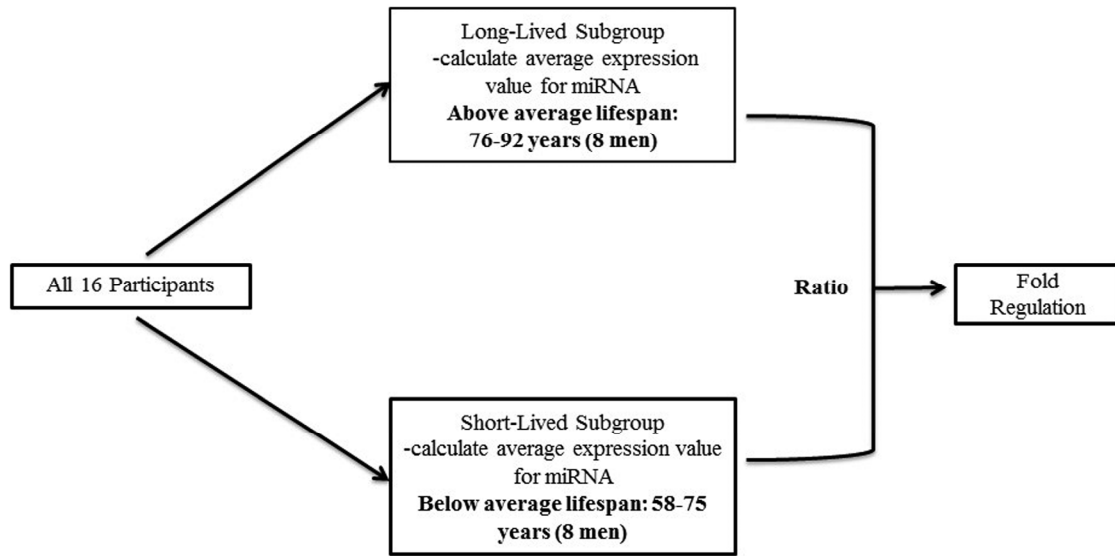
Long-Lived Subgroup
-calculate average expression value for miRNA
**Above average lifespan: 76-92 years (8 men)**

All 16 Participants

**Ratio**

Fold Regulation

Short-Lived Subgroup
-calculate average expression value for miRNA
**Below average lifespan: 58-75 years (8 men)**